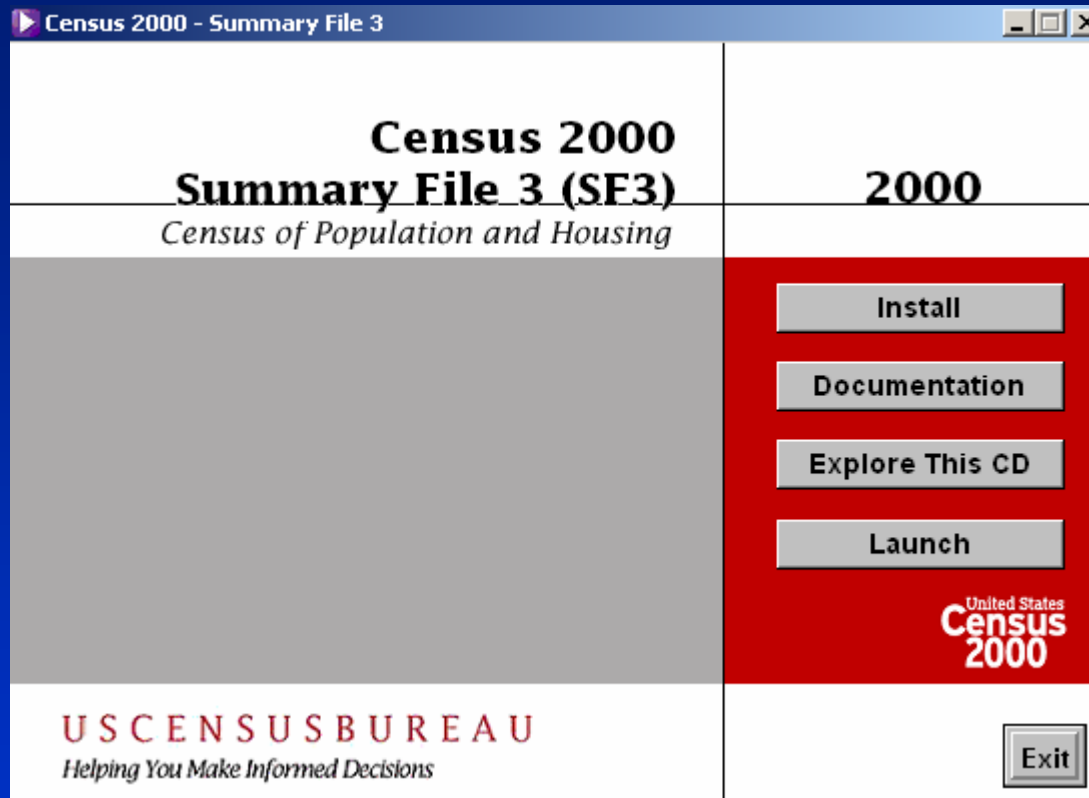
Census 2000 - Summary File 3

Census 2000
Summary File 3 (SF3)
Census of Population and Housing

2000

Install

Documentation

Explore This CD

Launch

United States
Census
2000

USCENSUSBUREAU
Helping You Make Informed Decisions

Exit